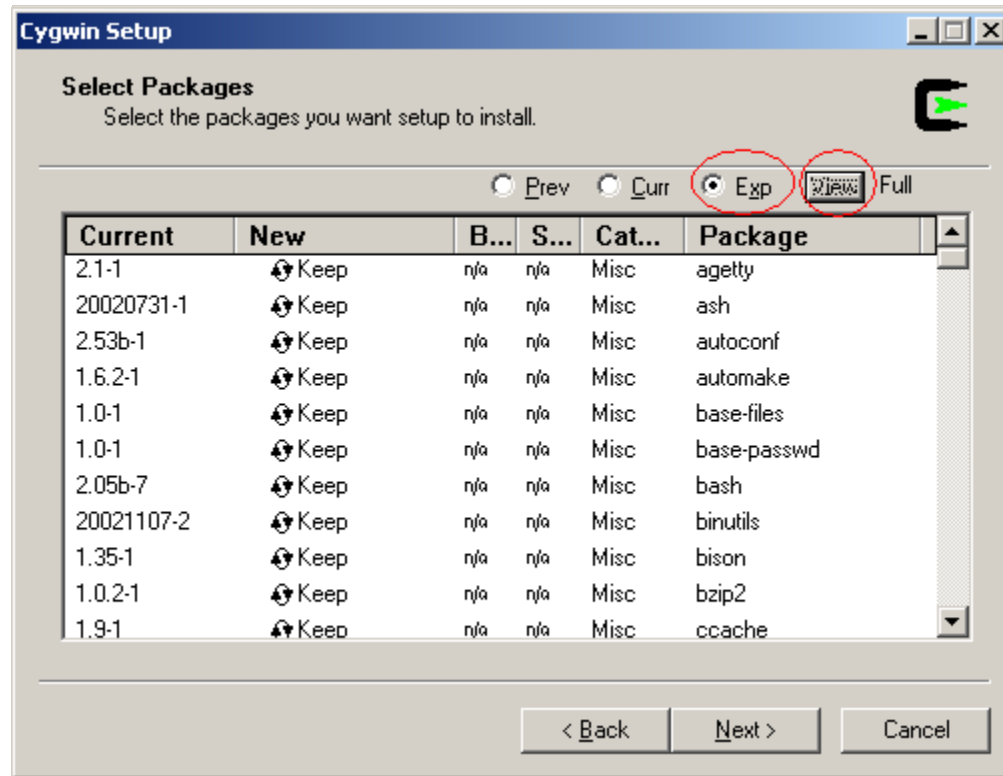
Cygwin Setup

Select Packages
Select the packages you want setup to install.

Prev Curr Exp View Full

| Current | New | B... | S... | Cat... | Package |
|---|---|---|---|---|---|
| 2.1-1 | Keep | n/a | n/a | Misc | agetty |
| 20020731-1 | Keep | n/a | n/a | Misc | ash |
| 2.53b-1 | Keep | n/a | n/a | Misc | autoconf |
| 1.6.2-1 | Keep | n/a | n/a | Misc | automake |
| 1.0-1 | Keep | n/a | n/a | Misc | base-files |
| 1.0-1 | Keep | n/a | n/a | Misc | base-passwd |
| 2.05b-7 | Keep | n/a | n/a | Misc | bash |
| 20021107-2 | Keep | n/a | n/a | Misc | binutils |
| 1.35-1 | Keep | n/a | n/a | Misc | bison |
| 1.0.2-1 | Keep | n/a | n/a | Misc | bzip2 |
| 1.9-1 | Keep | n/a | n/a | Misc | ccache |

< Back Next > Cancel